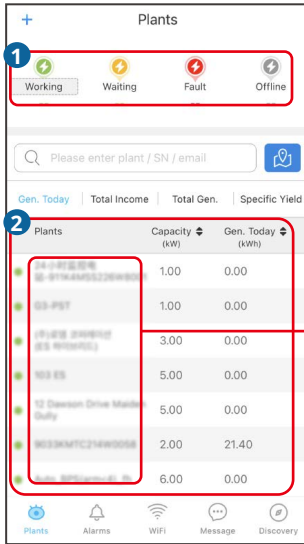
+ Plants

1

Working Waiting Fault Offline

Please enter plant / SN / email

Gen. Today | Total Income | Total Gen. | Specific Yield

2

| Plants | Capacity (kW) | Gen. Today (kWh) |
|---|---|---|
| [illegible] | 1.00 | 0.00 |
| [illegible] | 1.00 | 0.00 |
| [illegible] | 3.00 | 0.00 |
| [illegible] | 5.00 | 0.00 |
| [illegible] | 5.00 | 0.00 |
| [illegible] | 2.00 | 21.40 |
| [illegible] | 6.00 | 0.00 |

Plants Alarms WiFi Message Discovery